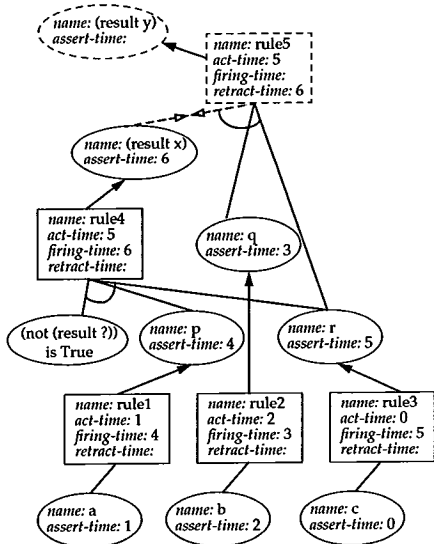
name: (result y)
assert-time:

name: rule5
act-time: 5
firing-time:
retract-time: 6

name: (result x)
assert-time: 6

name: rule4
act-time: 5
firing-time: 6
retract-time:

name: q
assert-time: 3

(not (result ?))
is True

name: p
assert-time: 4

name: r
assert-time: 5

name: rule1
act-time: 1
firing-time: 4
retract-time:

name: rule2
act-time: 2
firing-time: 3
retract-time:

name: rule3
act-time: 0
firing-time: 5
retract-time:

name: a
assert-time: 1

name: b
assert-time: 2

name: c
assert-time: 0